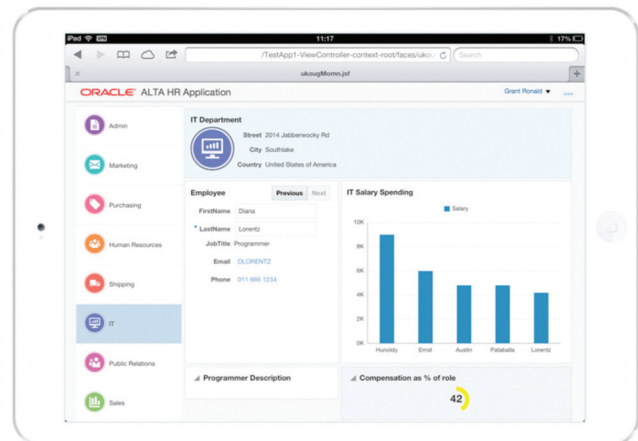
iPad
11:17
17%

/TestApp1-ViewController-context-root/faces/ukou
Search

ukougMomn.jsf

ORACLE ALTA HR Application
Grant Ronald

Admin
Marketing
Purchasing
Human Resources
Shipping
IT
Public Relations
Sales

IT Department
Street 2014 Jabberwocky Rd
City Southlake
Country United States of America

Employee
Previous
Next
FirstName Diana
* LastName Lorentz
JobTitle Programmer
Email DLORENTZ
Phone 011 666 1234

IT Salary Spending
Salary
10K
8K
6K
4K
2K
0K
Hunold
Ernst
Austin
Pataballa
Lorentz

Programmer Description

Compensation as % of role
42